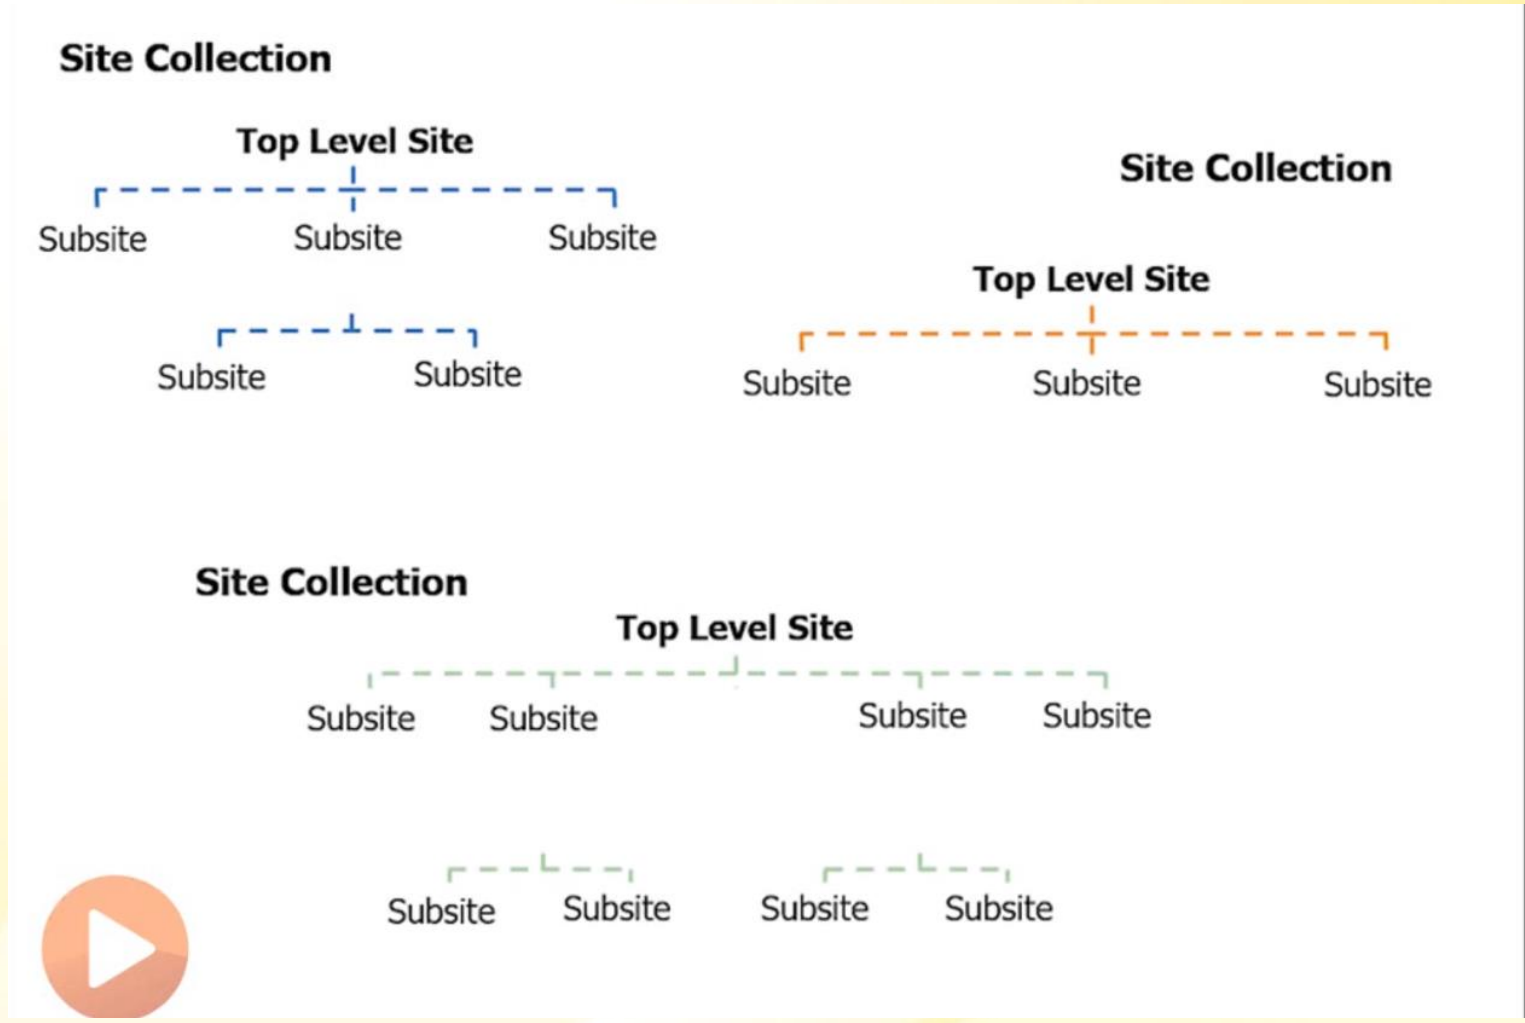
Site Collection

Top Level Site

Subsite Subsite Subsite

Subsite Subsite

Site Collection

Top Level Site

Subsite Subsite Subsite

Site Collection

Top Level Site

Subsite Subsite Subsite Subsite

Subsite Subsite Subsite Subsite